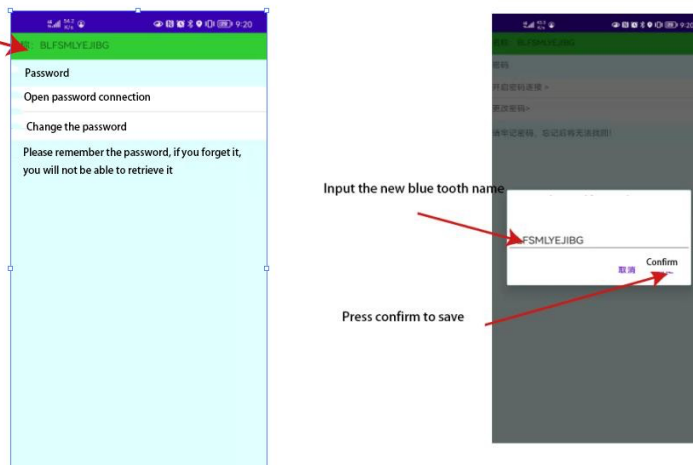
9:20

BLFSMLYEJIBG

Password

Open password connection

Change the password

Please remember the password, if you forget it, you will not be able to retrieve it

9:20

BLFSMLYEJIBG

密码

开启密码连接 >

更改密码>

请牢记密码，忘记后将无法找回!

Input the new blue tooth name

FSMLYEJIBG

取消

Confirm

Press confirm to save